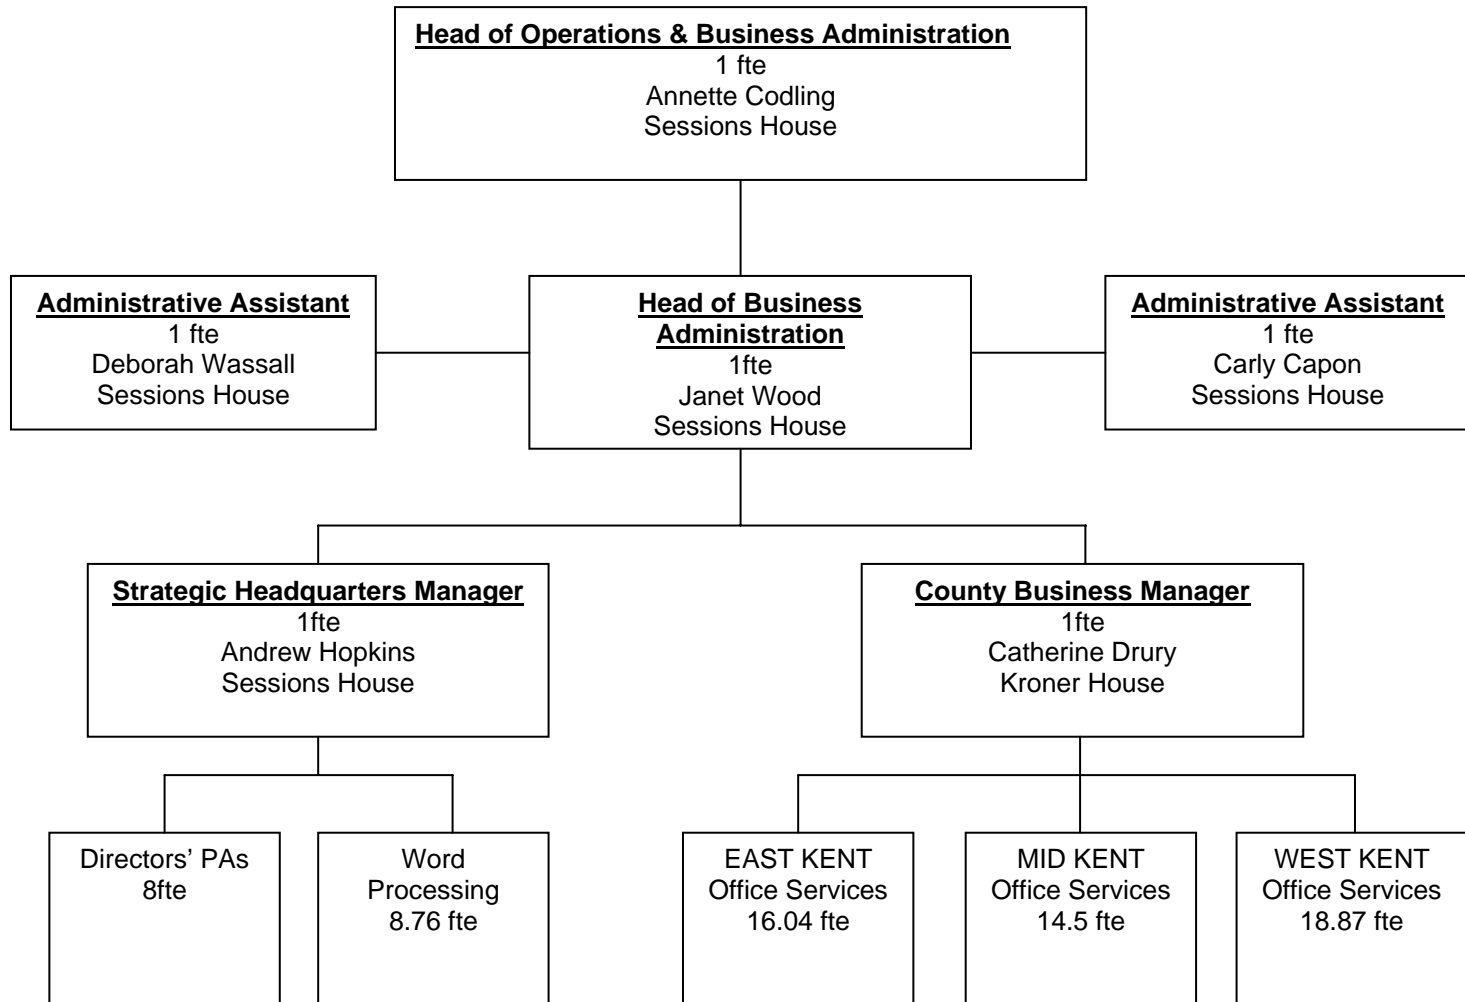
Head of Operations & Business Administration
1 fte
Annette Codling
Sessions House

Administrative Assistant
1 fte
Deborah Wassall
Sessions House

Head of Business Administration
1fte
Janet Wood
Sessions House

Administrative Assistant
1 fte
Carly Capon
Sessions House

Strategic Headquarters Manager
1fte
Andrew Hopkins
Sessions House

County Business Manager
1fte
Catherine Drury
Kroner House

Directors' PAs
8fte

Word Processing
8.76 fte

EAST KENT
Office Services
16.04 fte

MID KENT
Office Services
14.5 fte

WEST KENT
Office Services
18.87 fte